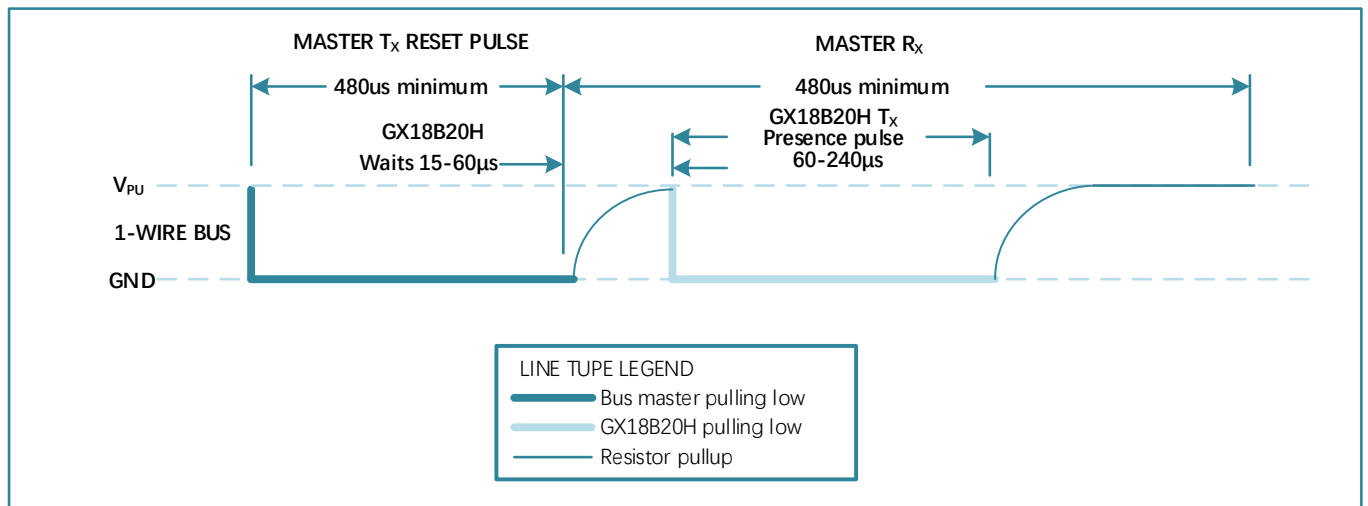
MASTER $T_X$ RESET PULSE

MASTER $R_X$

480us minimum

480us minimum

GX18B20H

Waits 15-60µs

GX18B20H $T_X$
Presence pulse
60-240µs

$V_{PU}$

1-WIRE BUS

GND

LINE TUPE LEGEND
Bus master pulling low
GX18B20H pulling low
Resistor pullup